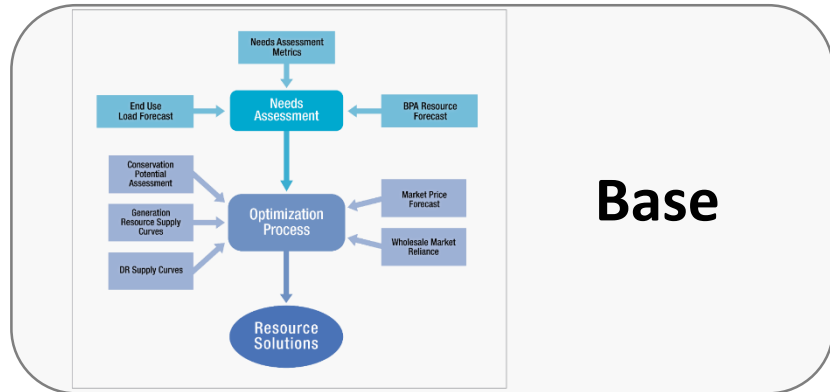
Needs Assessment Metrics

End Use Load Forecast

Needs Assessment

BPA Resource Forecast

Conservation Potential Assessment

Generation Resource Supply Curves

DR Supply Curves

Optimization Process

Market Price Forecast

Wholesale Market Reliance

Resource Solutions

Base